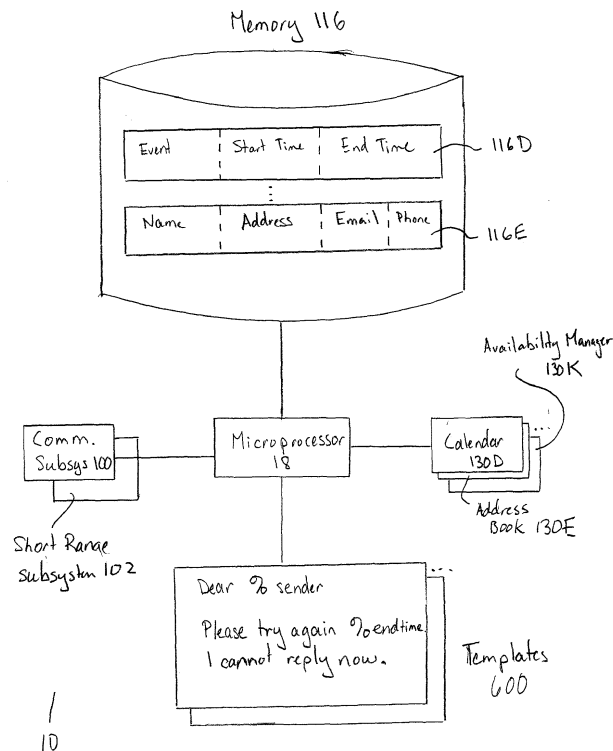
Memory 116

| Event | Start Time | End Time |
|---|---|---|

116D

:

| Name | Address | Email | Phone |
|---|---|---|---|

116E

Availability Manager 130K

Comm. Subsys 100

Microprocessor 18

Calendar 130D

...

Address Book 130E

Short Range subsystem 102

Dear %sender

Please try again %endtime. I cannot reply now.

...

Templates 600

10